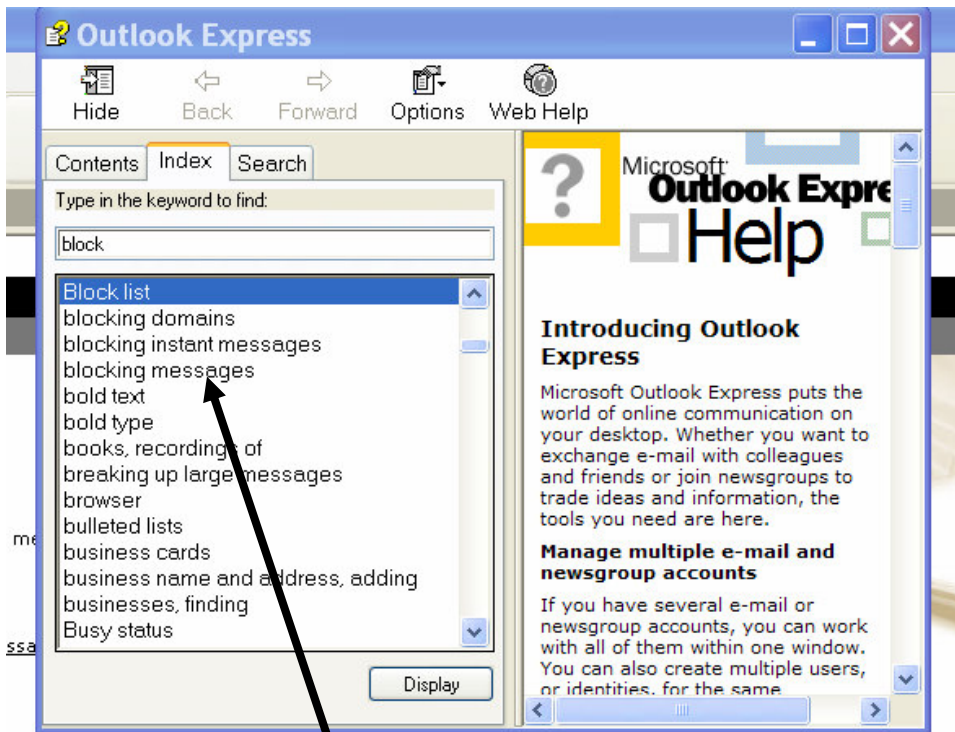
Outlook Express

Hide Back Forward Options Web Help

Contents Index Search

Type in the keyword to find:

block

Block list
blocking domains
blocking instant messages
blocking messages
bold text
bold type
books, recordings of
breaking up large messages
browser
bulleted lists
business cards
business name and address, adding
businesses, finding
Busy status

Display

Microsoft Outlook Expre
Help

Introducing Outlook Express

Microsoft Outlook Express puts the world of online communication on your desktop. Whether you want to exchange e-mail with colleagues and friends or join newsgroups to trade ideas and information, the tools you need are here.

Manage multiple e-mail and newsgroup accounts

If you have several e-mail or newsgroup accounts, you can work with all of them within one window. You can also create multiple users, or identities, for the same

me

ssa